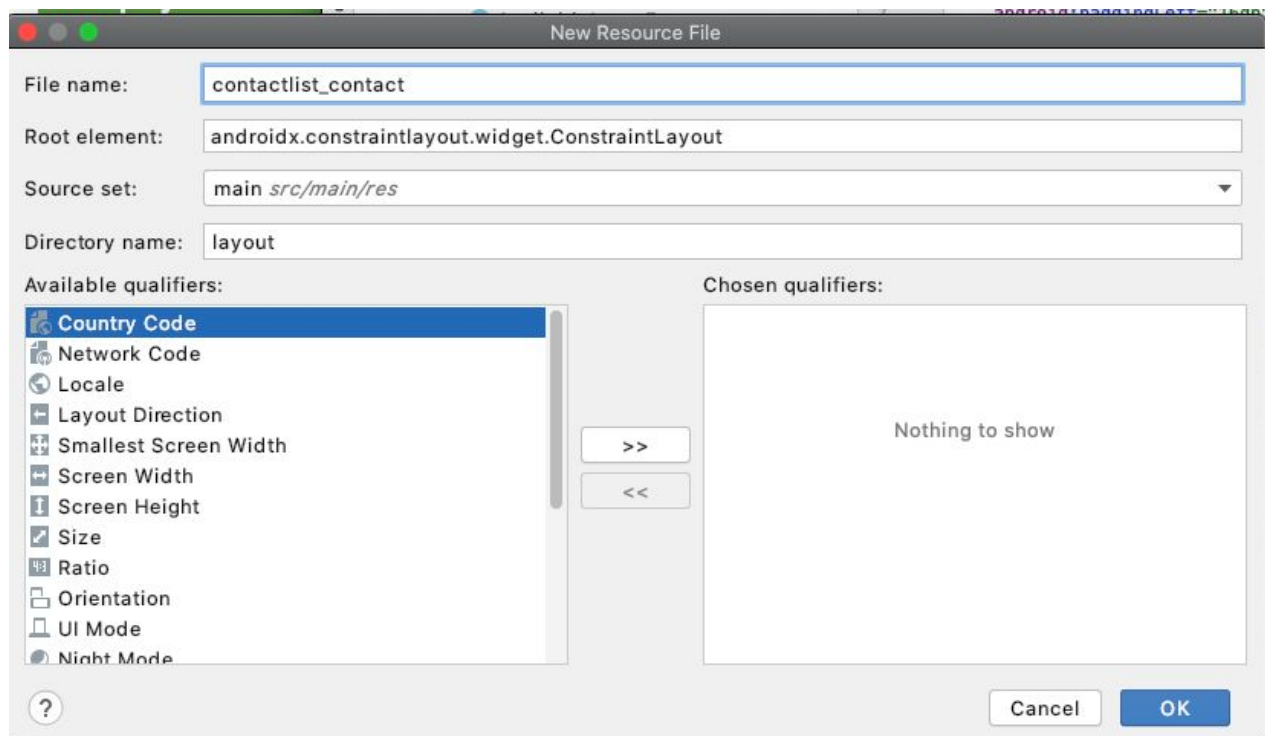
New Resource File

File name: contactlist_contact

Root element: androidx.constraintlayout.widget.ConstraintLayout

Source set: main src/main/res

Directory name: layout

Available qualifiers:

Country Code
Network Code
Locale
Layout Direction
Smallest Screen Width
Screen Width
Screen Height
Size
Ratio
Orientation
UI Mode
Night Mode

>>
<<

Chosen qualifiers:

Nothing to show

?

Cancel
OK